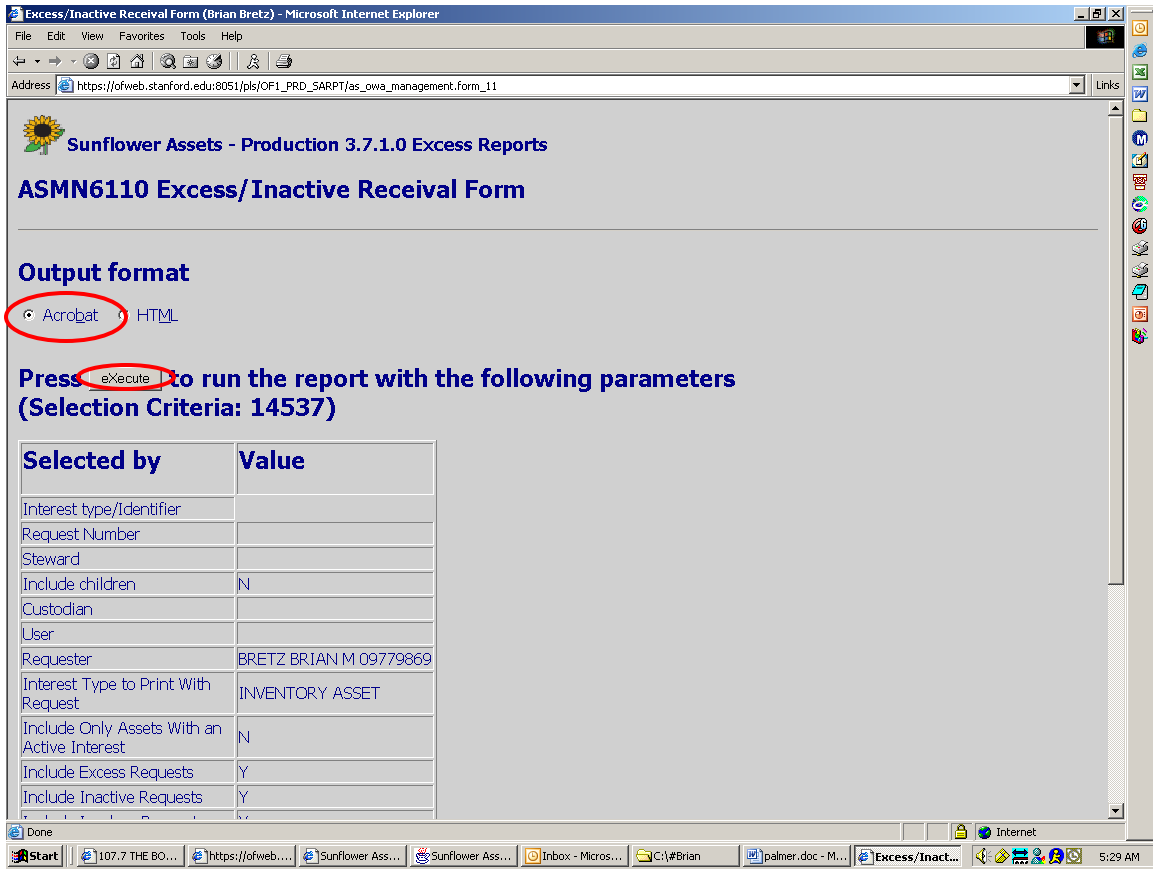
Excess/Inactive Receival Form (Brian Bretz) - Microsoft Internet Explorer

File Edit View Favorites Tools Help

Address https://ofweb.stanford.edu:8051/pls/OF1_PRD_SARPT/as_owa_management.form_11

Links

Sunflower Assets - Production 3.7.1.0 Excess Reports

ASMN6110 Excess/Inactive Receival Form

Output format

Acrobat HTML

Press eXecute to run the report with the following parameters
(Selection Criteria: 14537)

| Selected by | Value |
|---|---|
| Interest type/Identifier | |
| Request Number | |
| Steward | |
| Include children | N |
| Custodian | |
| User | |
| Requester | BRETZ BRIAN M 09779869 |
| Interest Type to Print With Request | INVENTORY ASSET |
| Include Only Assets With an Active Interest | N |
| Include Excess Requests | Y |
| Include Inactive Requests | Y |
| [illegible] | Y |

Done

Internet

Start | 107.7 THE BO... | https://ofweb.... | Sunflower Ass... | Sunflower Ass... | Inbox - Micros... | C:\#Brian | palmer.doc - M... | Excess/Inact...

5:29 AM